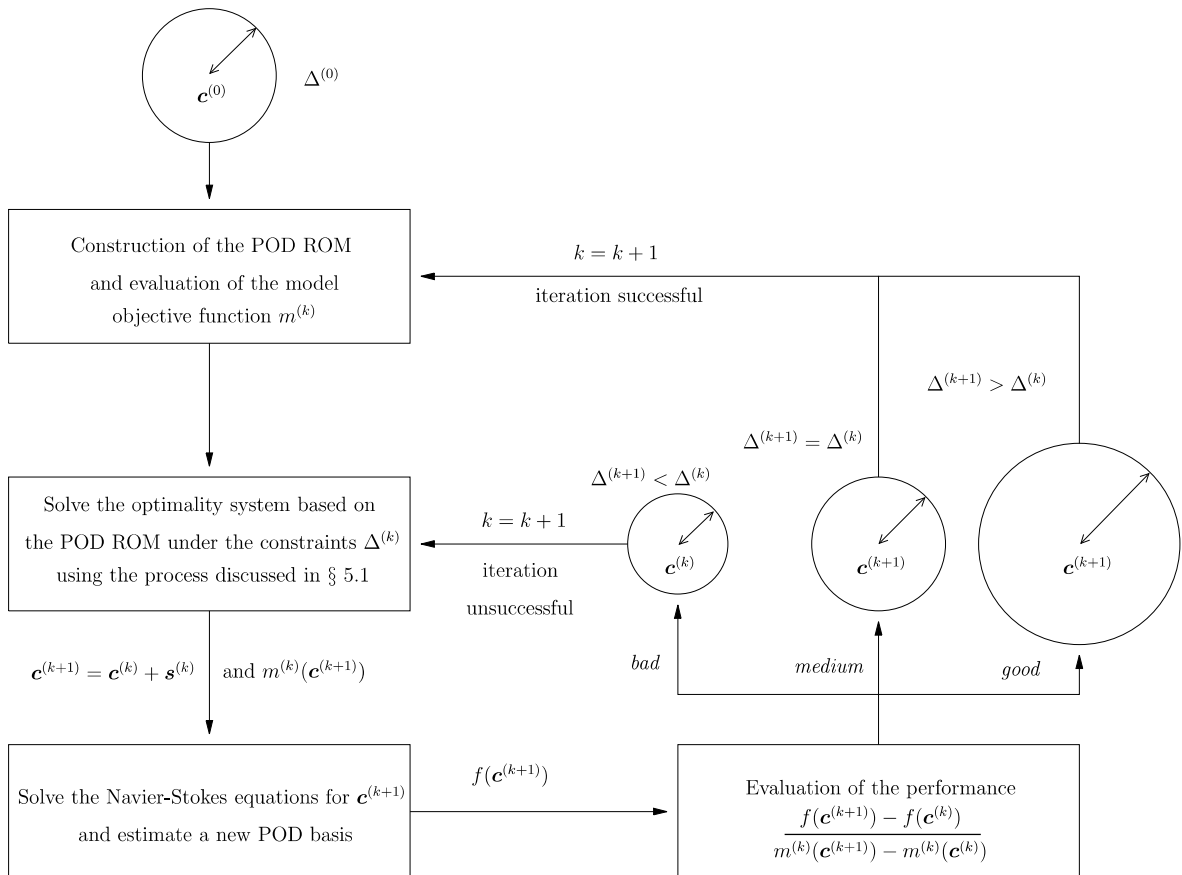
$\boldsymbol{c}^{(0)}$

$\boldsymbol{\Delta}^{(0)}$

Construction of the POD ROM and evaluation of the model objective function $m^{(k)}$

$k = k+1$

iteration successful

$\Delta^{(k+1)} > \Delta^{(k)}$

$\Delta^{(k+1)} = \Delta^{(k)}$

$\Delta^{(k+1)} < \Delta^{(k)}$

Solve the optimality system based on the POD ROM under the constraints $\Delta^{(k)}$ using the process discussed in § 5.1

$k = k+1$

iteration unsuccessful

$\boldsymbol{c}^{(k)}$

$\boldsymbol{c}^{(k+1)}$

$\boldsymbol{c}^{(k+1)}$

$\boldsymbol{c}^{(k+1)} = \boldsymbol{c}^{(k)} + \boldsymbol{s}^{(k)}$ and $m^{(k)}(\boldsymbol{c}^{(k+1)})$

*bad*

*medium*

*good*

Solve the Navier-Stokes equations for $\boldsymbol{c}^{(k+1)}$ and estimate a new POD basis

$f(\boldsymbol{c}^{(k+1)})$

Evaluation of the performance
$\frac{f(\boldsymbol{c}^{(k+1)}) - f(\boldsymbol{c}^{(k)})}{m^{(k)}(\boldsymbol{c}^{(k+1)}) - m^{(k)}(\boldsymbol{c}^{(k)})}$